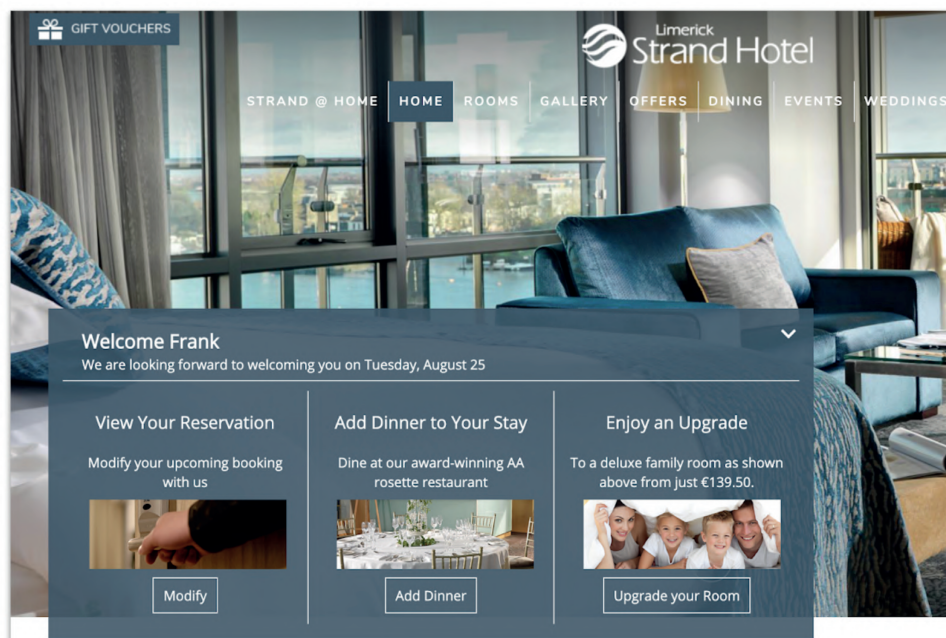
GIFT VOUCHERS

Limerick Strand Hotel

STRAND @ HOME HOME ROOMS GALLERY OFFERS DINING EVENTS WEDDINGS

Welcome Frank
We are looking forward to welcoming you on Tuesday, August 25

View Your Reservation
Modify your upcoming booking with us
Modify

Add Dinner to Your Stay
Dine at our award-winning AA rosette restaurant
Add Dinner

Enjoy an Upgrade
To a deluxe family room as shown above from just €139.50.
Upgrade your Room